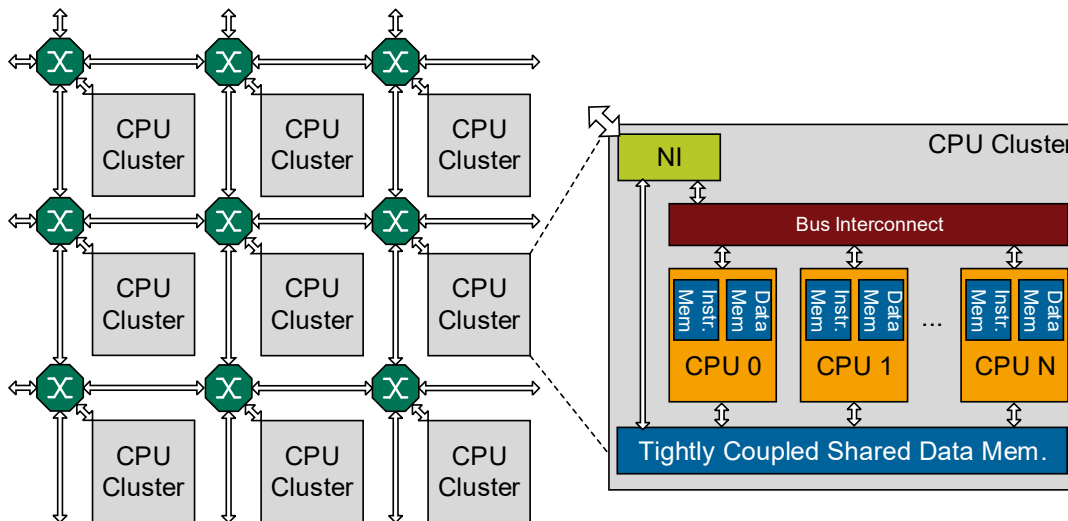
CPU Cluster
CPU Cluster
CPU Cluster
CPU Cluster
CPU Cluster
CPU Cluster
CPU Cluster
CPU Cluster
CPU Cluster

CPU Cluster
NI
Bus Interconnect
Instr. Mem
Data Mem
CPU 0
Instr. Mem
Data Mem
CPU 1
...
Instr. Mem
Data Mem
CPU N
Tightly Coupled Shared Data Mem.